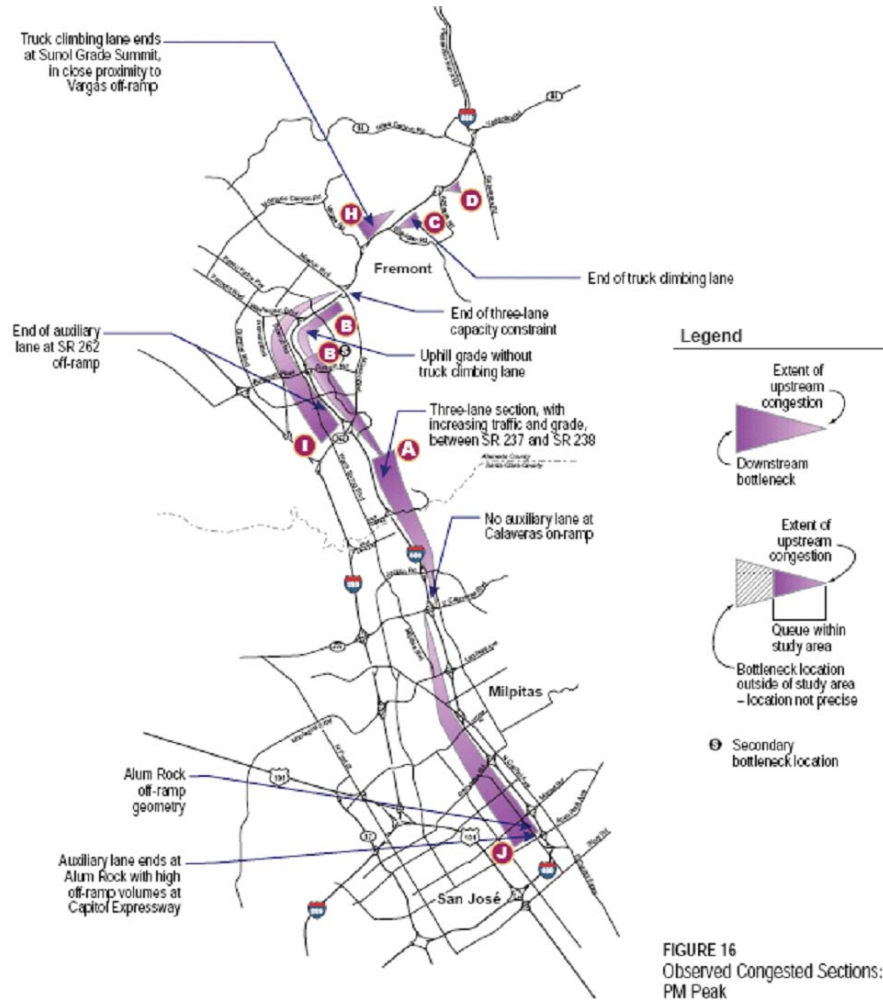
Truck climbing lane ends at Sunol Grade Summit, in close proximity to Vargas off-ramp

H

C

D

Fremont

End of truck climbing lane

End of three-lane capacity constraint

End of auxiliary lane at SR 262 off-ramp

B

B

Uphill grade without truck climbing lane

Legend

Extent of upstream congestion

Downstream bottleneck

Three-lane section, with increasing traffic and grade, between SR 237 and SR 238

I

A

Alameda County
Santa Clara County

No auxiliary lane at Calaveras on-ramp

Extent of upstream congestion

Queue within study area

Bottleneck location outside of study area – location not precise

Milpitas

Secondary bottleneck location

Alum Rock off-ramp geometry

Auxiliary lane ends at Alum Rock with high off-ramp volumes at Capitol Expressway

J

San José

FIGURE 16
Observed Congested Sections: PM Peak